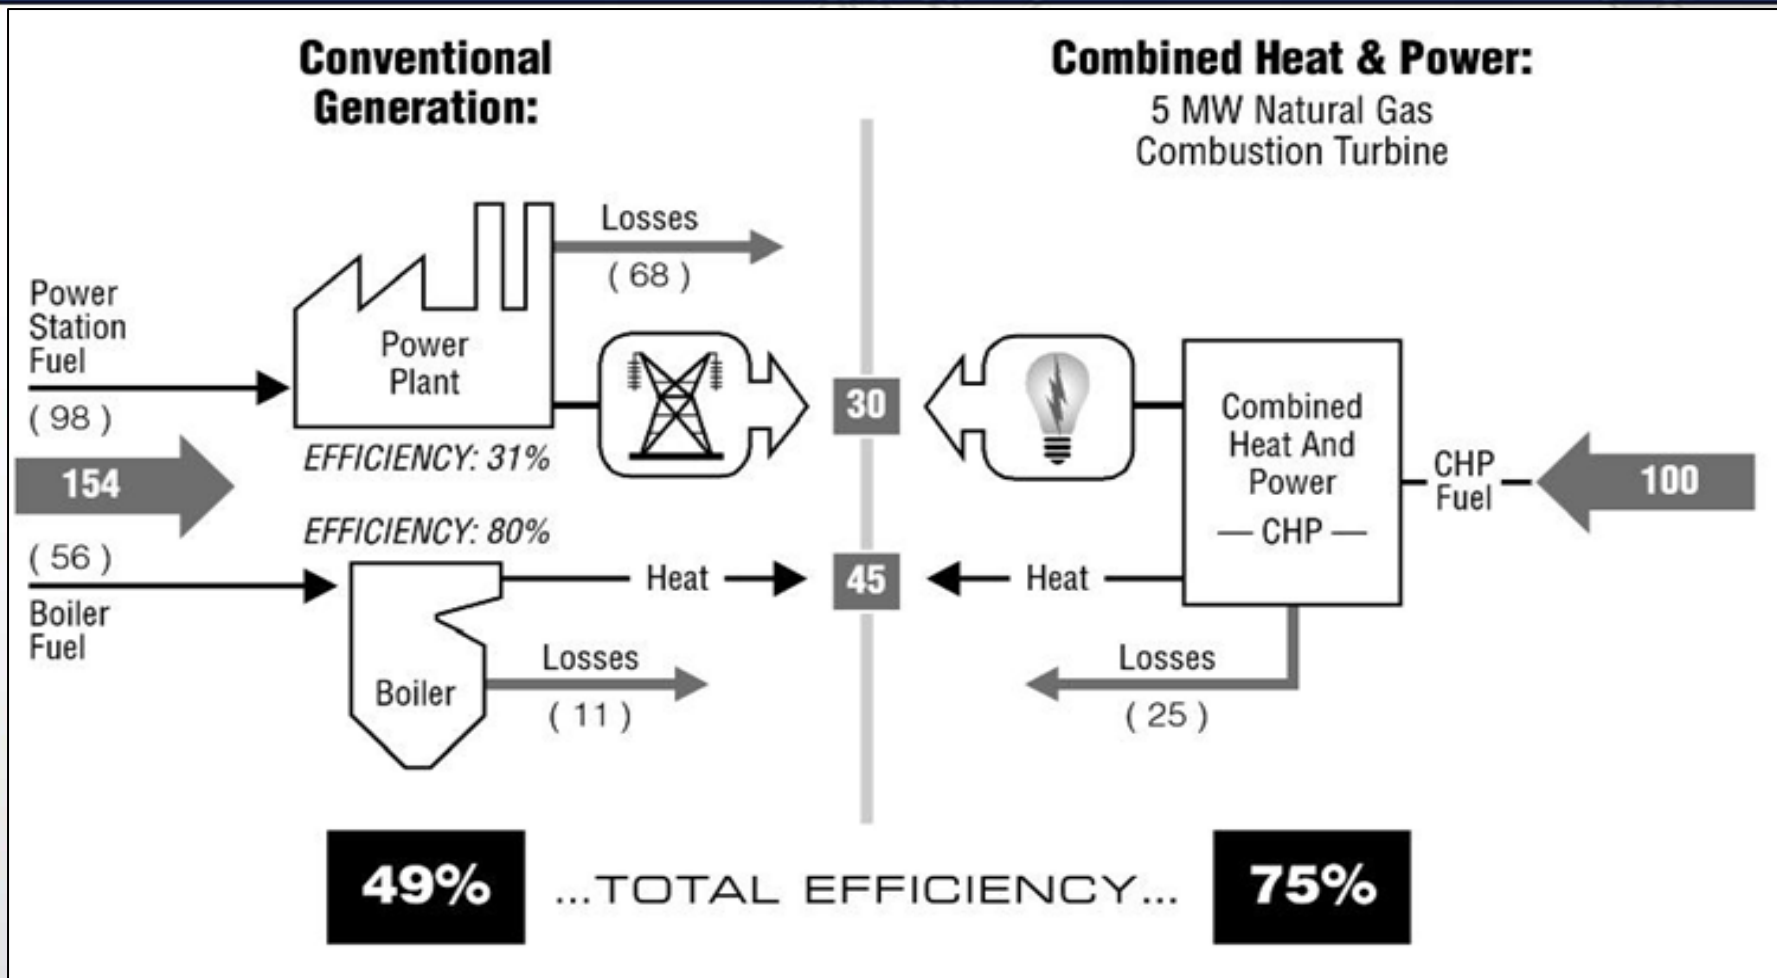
Conventional Generation:

Combined Heat & Power:
5 MW Natural Gas Combustion Turbine

Losses
( 68 )

Power Station Fuel
( 98 )

Power Plant

EFFICIENCY: 31%

154

30

Combined Heat And Power
— CHP —

CHP Fuel

100

EFFICIENCY: 80%

( 56 )
Boiler Fuel

Heat

45

Heat

Boiler

Losses
( 11 )

Losses
( 25 )

49%

...TOTAL EFFICIENCY...

75%